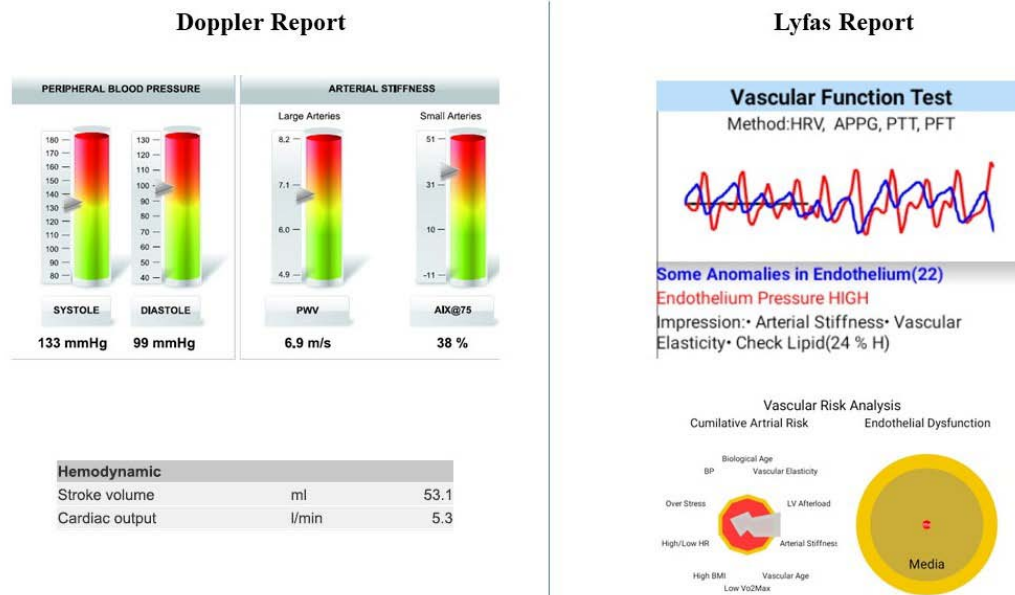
Doppler Report

PERIPHERAL BLOOD PRESSURE

180
170
160
150
140
130
120
110
100
90
80

130
120
110
100
90
80
70
60
50
40

SYSTOLE
133 mmHg

DIASTOLE
99 mmHg

ARTERIAL STIFFNESS

Large Arteries
8.2
7.1
6.0
4.9

PWV
6,9 m/s

Small Arteries
51
31
10
-11

AIX@75
38 %

| Hemodynamic | | |
|---|---|---|
| Stroke volume | ml | 53.1 |
| Cardiac output | l/min | 5.3 |

Lyfas Report

Vascular Function Test
Method:HRV, APPG, PTT, PFT

Some Anomalies in Endothelium(22)
Endothelium Pressure HIGH
Impression:• Arterial Stiffness• Vascular Elasticity• Check Lipid(24 % H)

Vascular Risk Analysis
Cumilative Artrial Risk

Biological Age
BP
Vascular Elasticity
Over Stress
LV Afterload
High/Low HR
Arterial Stiffness
High BMI
Vascular Age
Low Vo2Max

Endothelial Dysfunction
Media